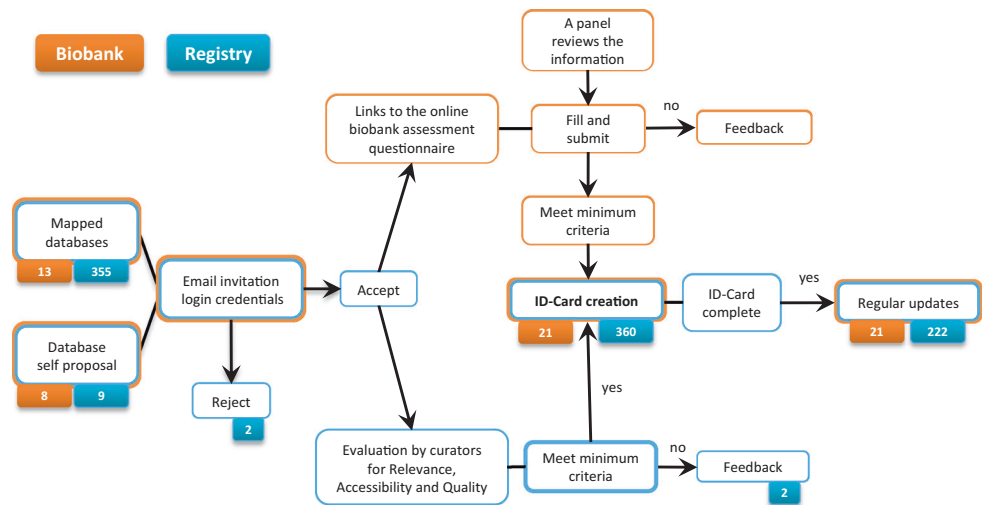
Biobank

Registry

Mapped databases

13

355

Database self proposal

8

9

Email invitation login credentials

Reject

2

Accept

Links to the online biobank assessment questionnaire

A panel reviews the information

Fill and submit

no

Feedback

Meet minimum criteria

ID-Card creation

21

360

ID-Card complete

yes

Regular updates

21

222

yes

Evaluation by curators for Relevance, Accessibility and Quality

Meet minimum criteria

no

Feedback

2